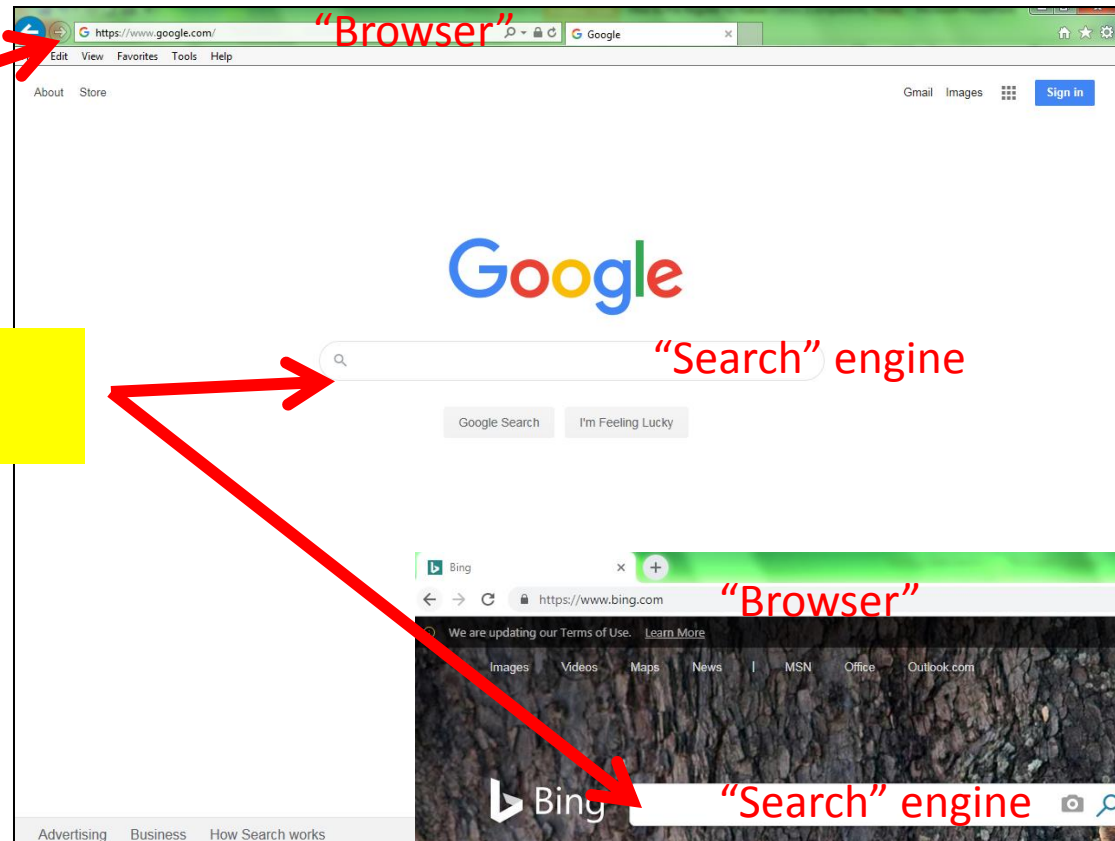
https://www.google.com/ "Browser" Google

Edit View Favorites Tools Help

About Store

Gmail Images Sign in

Google

"Search" engine

Google Search I'm Feeling Lucky

Bing

https://www.bing.com "Browser"

We are updating our Terms of Use. Learn More

Images Videos Maps News | MSN Office Outlook.com

Bing "Search" engine

Advertising Business How Search works